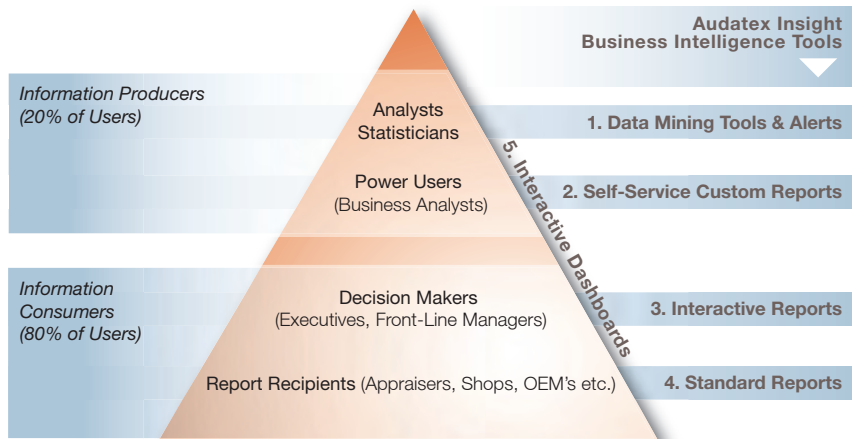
Audatex Insight
Business Intelligence Tools

Information Producers
(20% of Users)

Analysts
Statisticians

1. Data Mining Tools & Alerts

Power Users
(Business Analysts)

2. Self-Service Custom Reports

5. Interactive Dashboards

Information
Consumers
(80% of Users)

Decision Makers
(Executives, Front-Line Managers)

3. Interactive Reports

Report Recipients (Appraisers, Shops, OEM's etc.)

4. Standard Reports